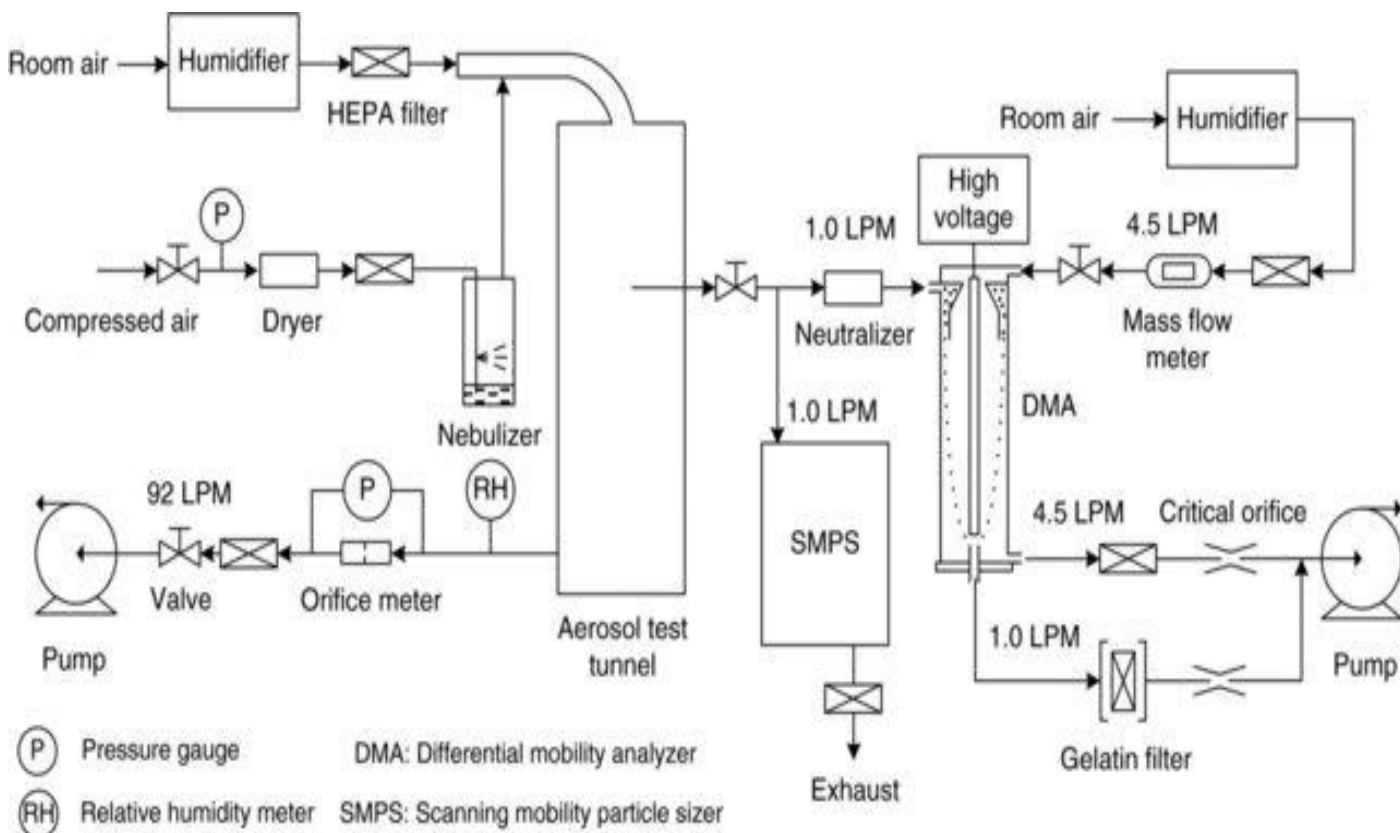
Room air
Humidifier
HEPA filter
P
Compressed air
Dryer
Nebulizer
92 LPM
P
RH
Valve
Orifice meter
Pump
Aerosol test tunnel
1.0 LPM
Neutralizer
1.0 LPM
SMPS
Exhaust
Room air
Humidifier
High voltage
4.5 LPM
Mass flow meter
DMA
4.5 LPM
Critical orifice
1.0 LPM
Gelatin filter
Pump

P Pressure gauge
RH Relative humidity meter
DMA: Differential mobility analyzer
SMPS: Scanning mobility particle sizer